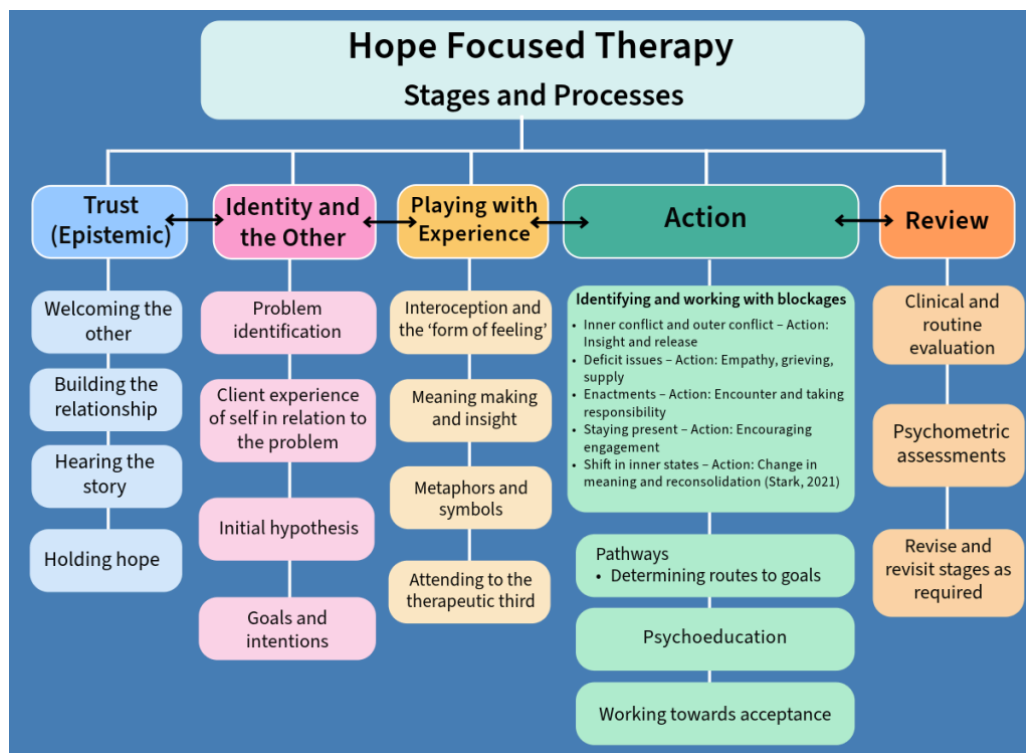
Hope Focused Therapy
Stages and Processes

Trust (Epistemic)

Welcoming the other

Building the relationship

Hearing the story

Holding hope

Identity and the Other

Problem identification

Client experience of self in relation to the problem

Initial hypothesis

Goals and intentions

Playing with Experience

Interoception and the 'form of feeling'

Meaning making and insight

Metaphors and symbols

Attending to the therapeutic third

Action

Identifying and working with blockages
• Inner conflict and outer conflict – Action: Insight and release
• Deficit issues – Action: Empathy, grieving, supply
• Enactments – Action: Encounter and taking responsibility
• Staying present – Action: Encouraging engagement
• Shift in inner states – Action: Change in meaning and reconsolidation (Stark, 2021)

Pathways
• Determining routes to goals

Psychoeducation

Working towards acceptance

Review

Clinical and routine evaluation

Psychometric assessments

Revise and revisit stages as required